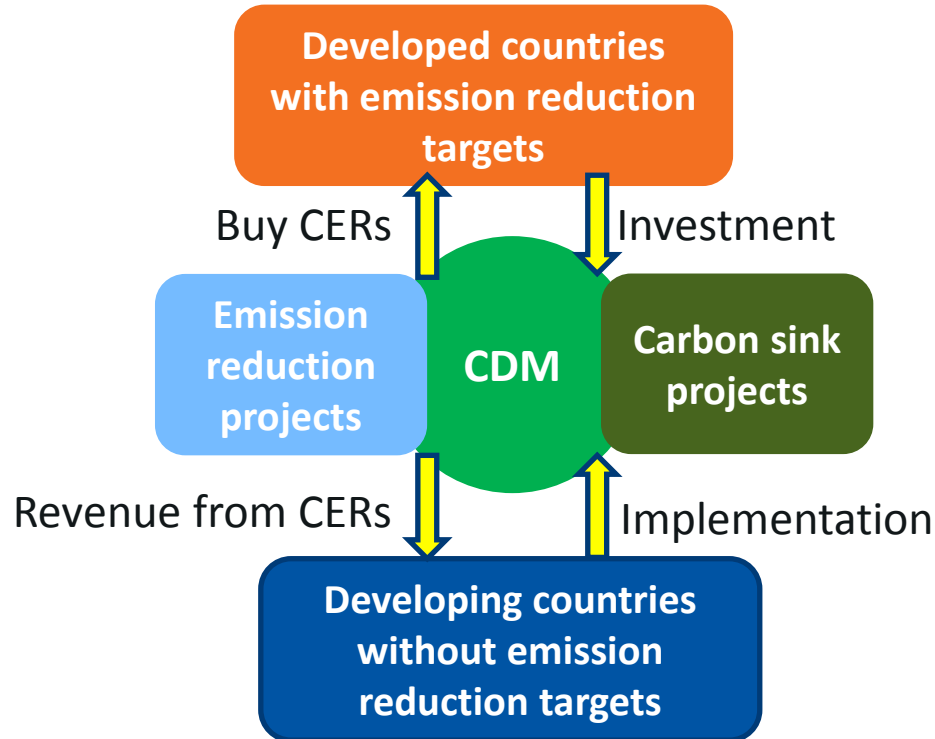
Developed countries with emission reduction targets

Buy CERs

Investment

Emission reduction projects

CDM

Carbon sink projects

Revenue from CERs

Implementation

Developing countries without emission reduction targets